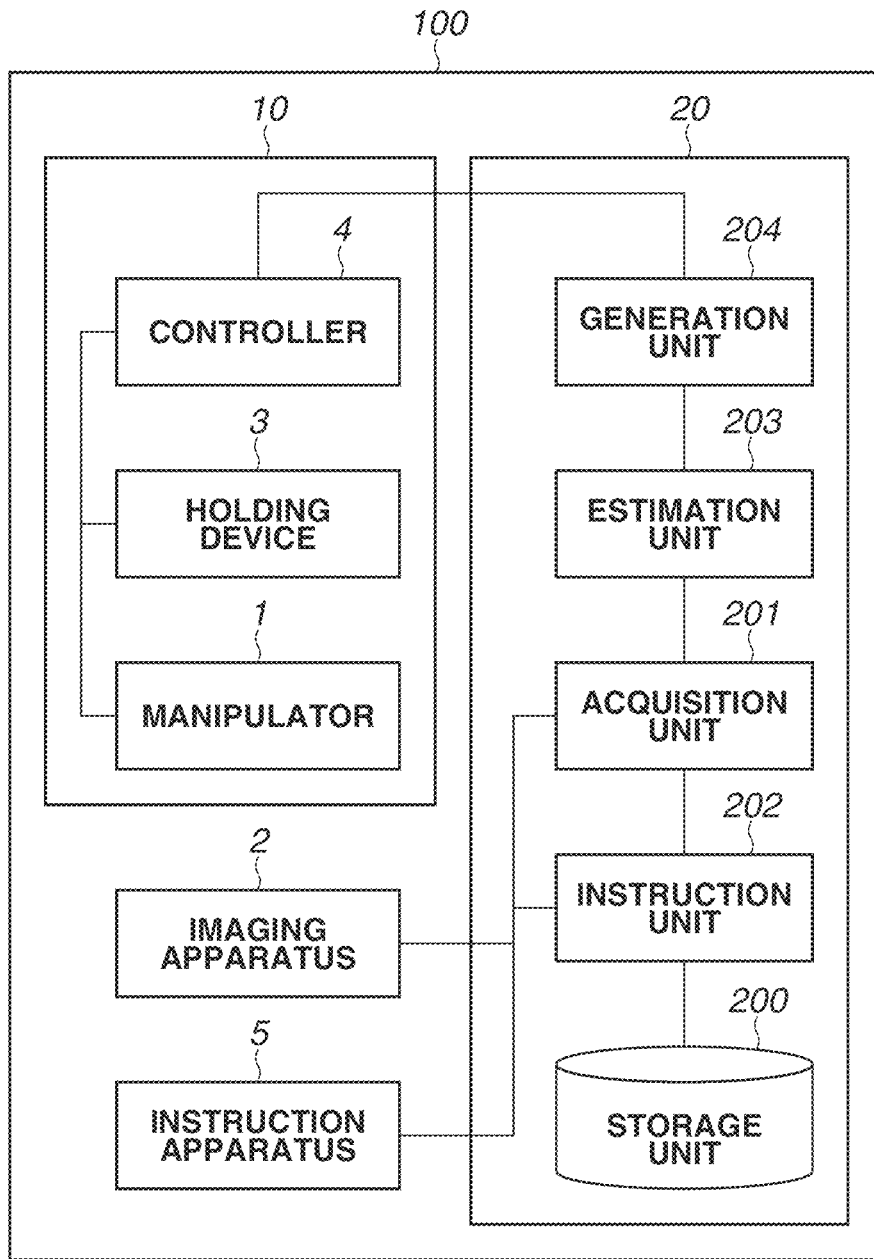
100

10

4

CONTROLLER

3

HOLDING DEVICE

1

MANIPULATOR

20

204

GENERATION UNIT

203

ESTIMATION UNIT

201

ACQUISITION UNIT

202

INSTRUCTION UNIT

200

STORAGE UNIT

2

IMAGING APPARATUS

5

INSTRUCTION APPARATUS